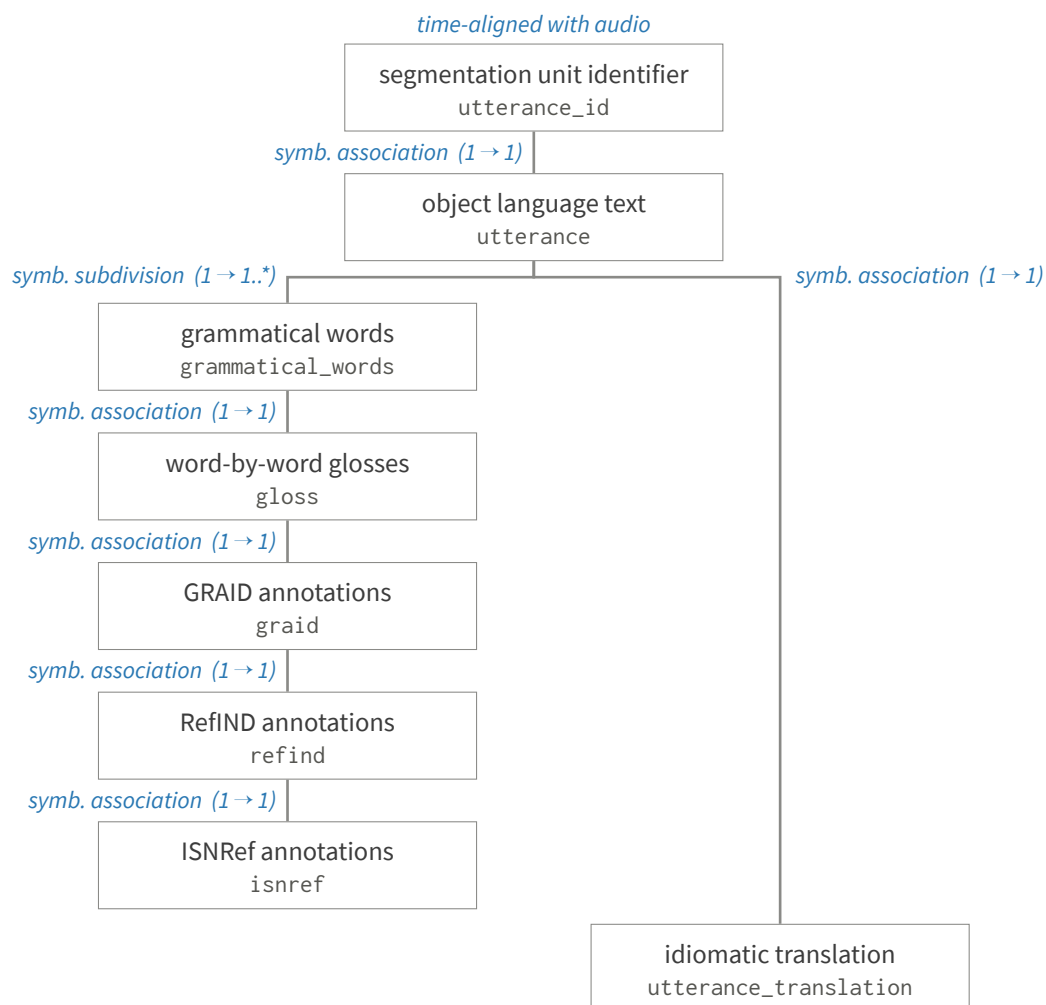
time-aligned with audio

segmentation unit identifier
utterance_id

symb. association (1 → 1)

object language text
utterance

symb. subdivision (1 → 1..*)

symb. association (1 → 1)

grammatical words
grammatical_words

symb. association (1 → 1)

word-by-word glosses
gloss

symb. association (1 → 1)

GRAID annotations
graid

symb. association (1 → 1)

RefIND annotations
refind

symb. association (1 → 1)

ISNRef annotations
isnref

idiomatic translation
utterance_translation